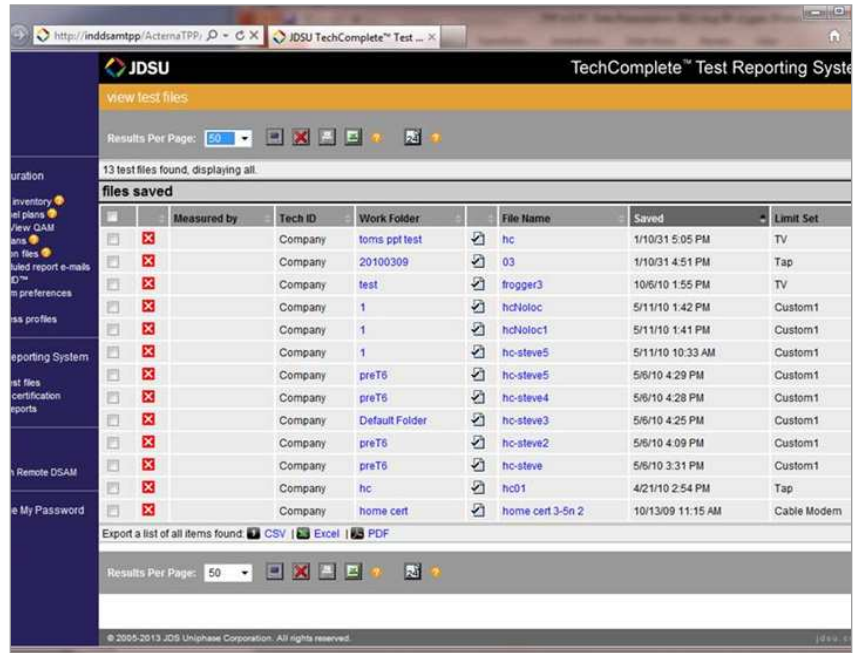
http://inddsamtpp/ActernaTPP/ JDSU TechComplete™ Test ...

JDSU

TechComplete™ Test Reporting Syste

view test files

Results Per Page: 50

13 test files found, displaying all.

uration
inventory
el plans
View QAM
ans
n files
uled report e-mails
D™
m preferences
ss profiles
eporting System
st files
certification
eports
h Remote DSAM
e My Password

files saved

| | | Measured by | Tech ID | Work Folder | | File Name | Saved | Limit Set |
|---|---|---|---|---|---|---|---|---|
| | | | Company | toms ppt test | | hc | 1/10/31 5:05 PM | TV |
| | | | Company | 20100309 | | 03 | 1/10/31 4:51 PM | Tap |
| | | | Company | test | | frogger3 | 10/6/10 1:55 PM | TV |
| | | | Company | 1 | | hcNoloc | 5/11/10 1:42 PM | Custom1 |
| | | | Company | 1 | | hcNoloc1 | 5/11/10 1:41 PM | Custom1 |
| | | | Company | 1 | | hc-steve5 | 5/11/10 10:33 AM | Custom1 |
| | | | Company | preT6 | | hc-steve5 | 5/6/10 4:29 PM | Custom1 |
| | | | Company | preT6 | | hc-steve4 | 5/6/10 4:28 PM | Custom1 |
| | | | Company | Default Folder | | hc-steve3 | 5/6/10 4:25 PM | Custom1 |
| | | | Company | preT6 | | hc-steve2 | 5/6/10 4:09 PM | Custom1 |
| | | | Company | preT6 | | hc-steve | 5/6/10 3:31 PM | Custom1 |
| | | | Company | hc | | hc01 | 4/21/10 2:54 PM | Tap |
| | | | Company | home cert | | home cert 3-5n 2 | 10/13/09 11:15 AM | Cable Modem |

Export a list of all items found: CSV | Excel | PDF

Results Per Page: 50

© 2005-2013 JDS Uniphase Corporation. All rights reserved.

jdsu.c